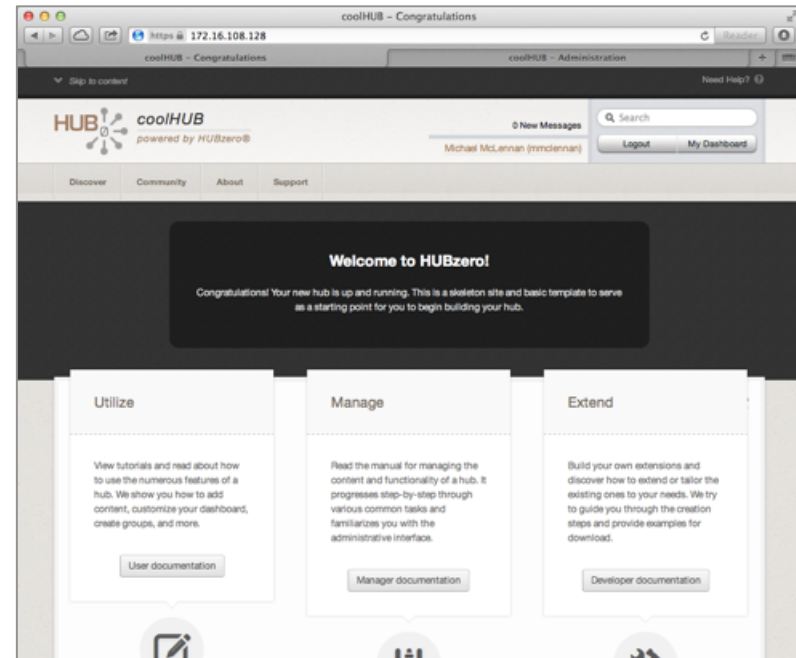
coolHUB – Congratulations

https 172.16.108.128

Reader

coolHUB – Congratulations

coolHUB – Administration

Skip to content

Need Help?

HUB zero coolHUB powered by HUBzero®

0 New Messages

Michael McLennan (mmclennan)

Search

Logout

My Dashboard

Discover Community About Support

Welcome to HUBzero!

Congratulations! Your new hub is up and running. This is a skeleton site and basic template to serve as a starting point for you to begin building your hub.

Utilize

View tutorials and read about how to use the numerous features of a hub. We show you how to add content, customize your dashboard, create groups, and more.

User documentation

Manage

Read the manual for managing the content and functionality of a hub. It progresses step-by-step through various common tasks and familiarizes you with the administrative interface.

Manager documentation

Extend

Build your own extensions and discover how to extend or tailor the existing ones to your needs. We try to guide you through the creation steps and provide examples for download.

Developer documentation